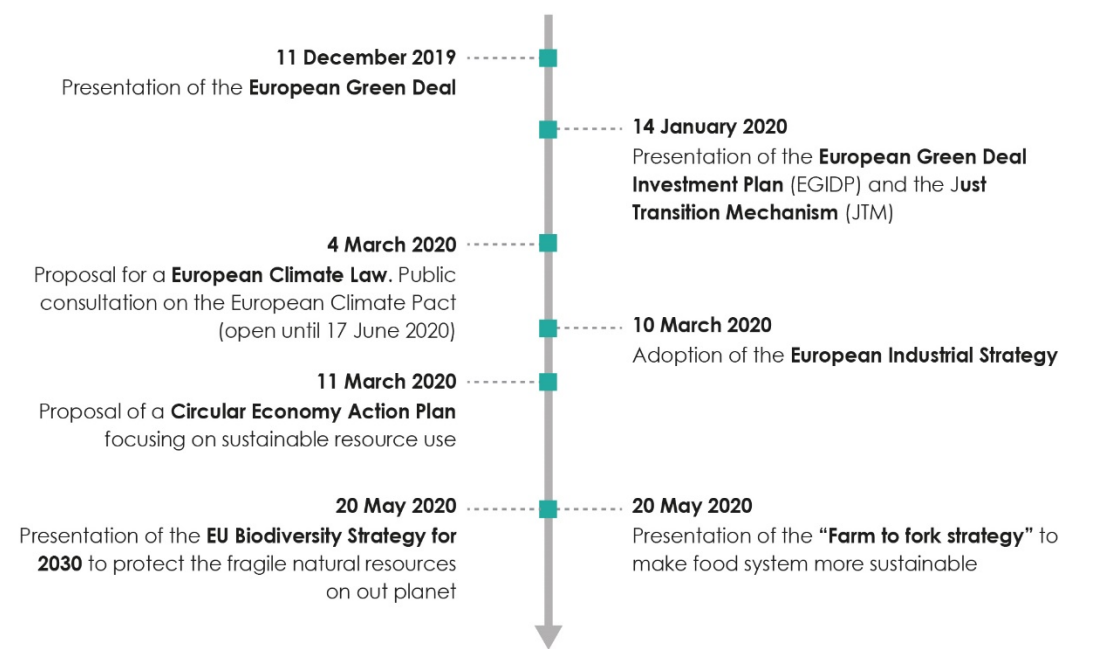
11 December 2019
Presentation of the European Green Deal

14 January 2020
Presentation of the European Green Deal Investment Plan (EGIDP) and the Just Transition Mechanism (JTM)

4 March 2020
Proposal for a European Climate Law. Public consultation on the European Climate Pact (open until 17 June 2020)

10 March 2020
Adoption of the European Industrial Strategy

11 March 2020
Proposal of a Circular Economy Action Plan focusing on sustainable resource use

20 May 2020
Presentation of the EU Biodiversity Strategy for 2030 to protect the fragile natural resources on out planet

20 May 2020
Presentation of the "Farm to fork strategy" to make food system more sustainable